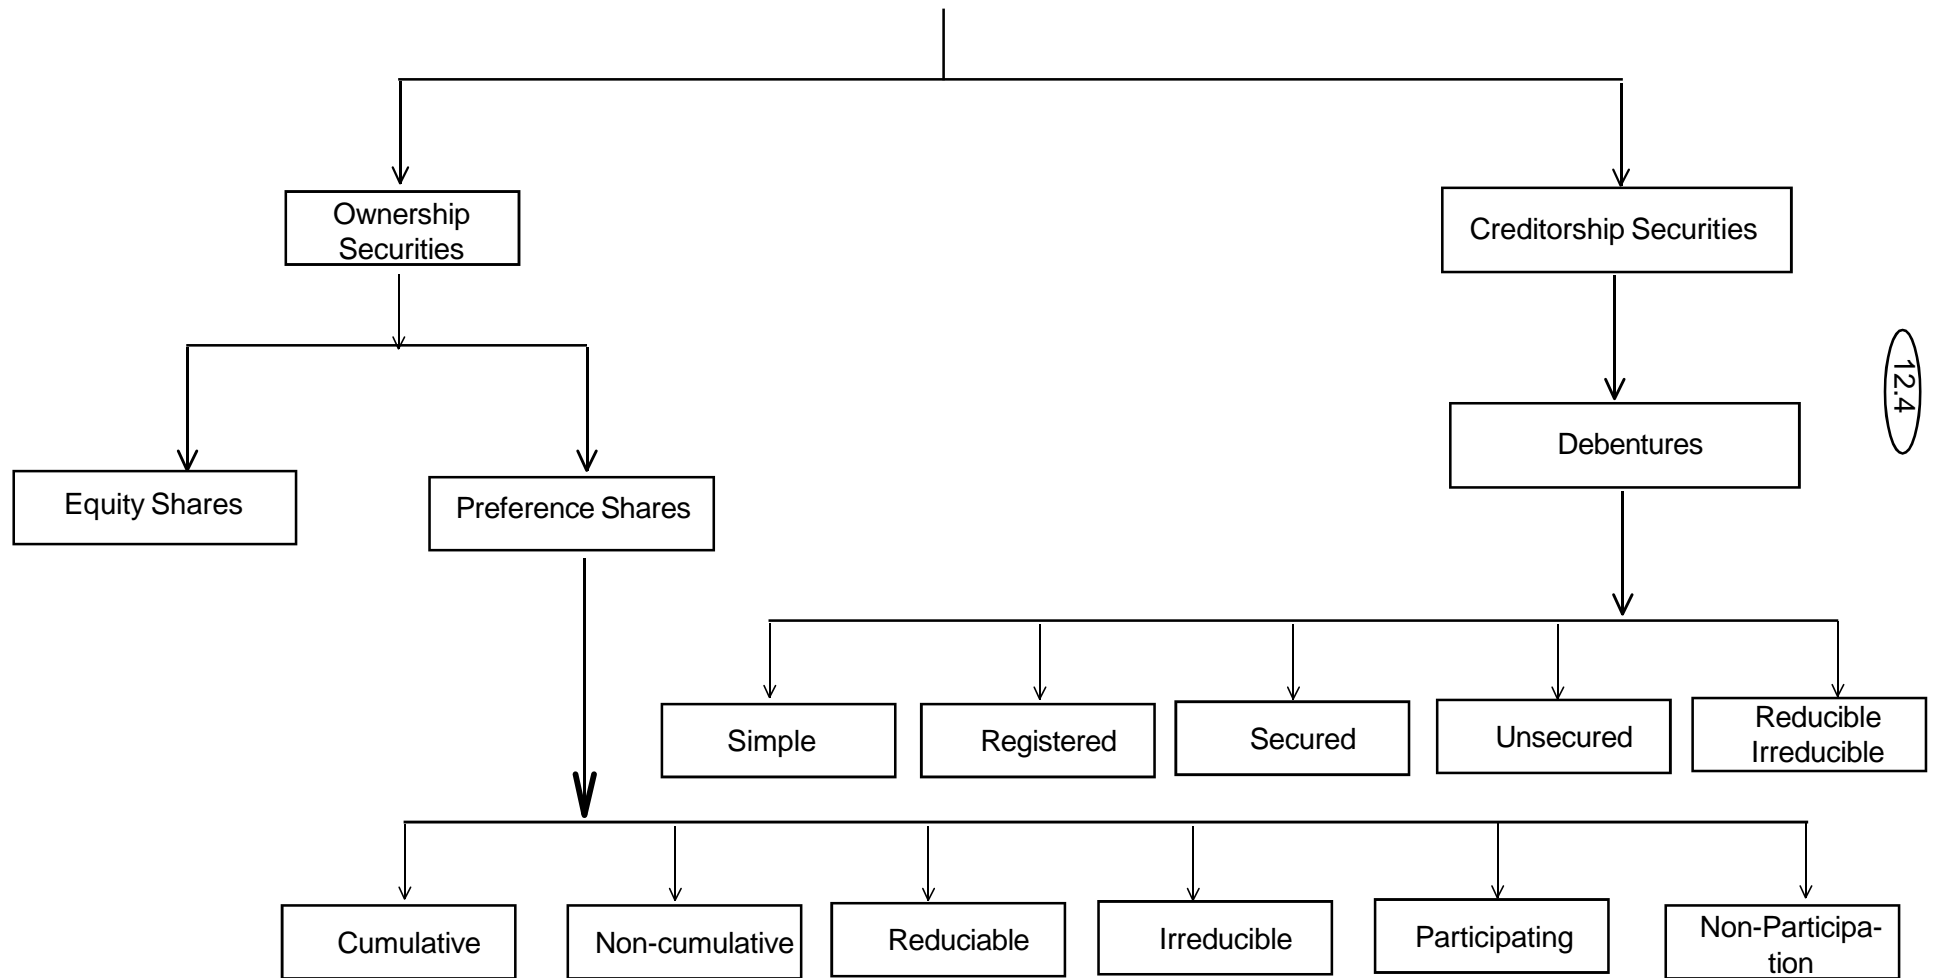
Ownership Securities

Creditorship Securities

12.4

Debentures

Equity Shares

Preference Shares

Simple

Registered

Secured

Unsecured

Reducible Irreducible

Cumulative

Non-cumulative

Reduciable

Irreducible

Participating

Non-Participation